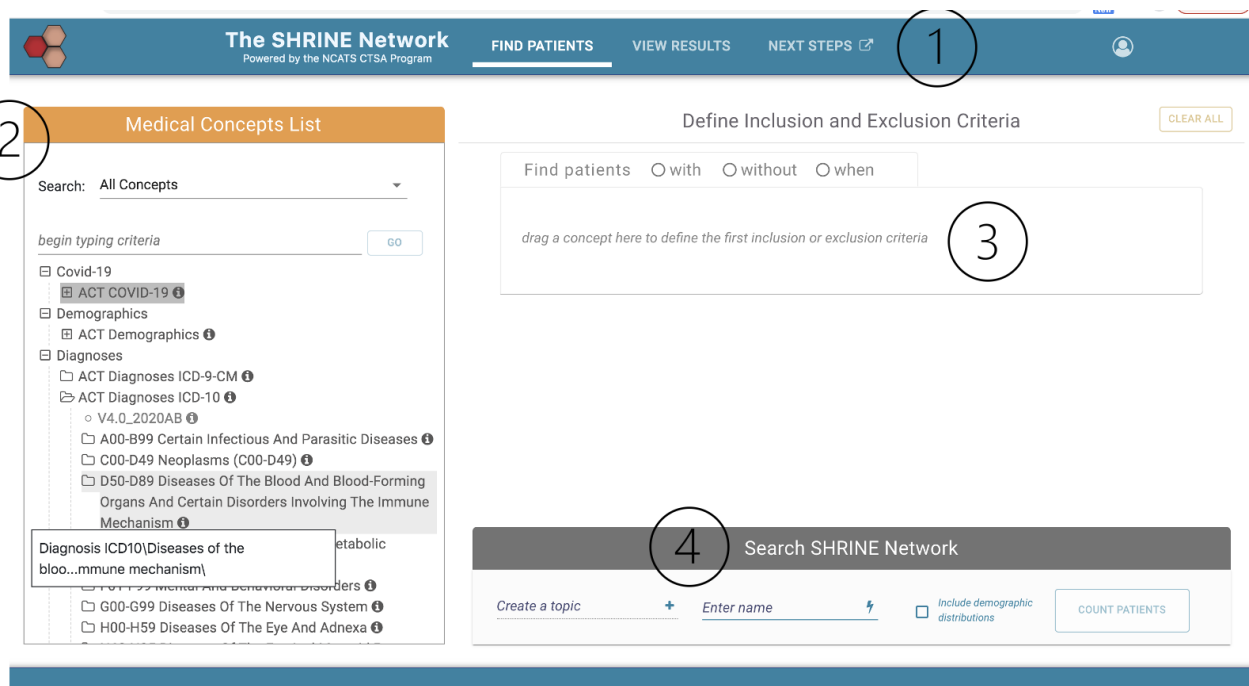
The SHRINE Network
Powered by the NCATS CTSA Program

FIND PATIENTS VIEW RESULTS NEXT STEPS

1

2

Medical Concepts List

Search: All Concepts

begin typing criteria GO

⊟ Covid-19
⊞ ACT COVID-19
⊟ Demographics
⊞ ACT Demographics
⊟ Diagnoses
ACT Diagnoses ICD-9-CM
ACT Diagnoses ICD-10
V4.0_2020AB
A00-B99 Certain Infectious And Parasitic Diseases
C00-D49 Neoplasms (C00-D49)
D50-D89 Diseases Of The Blood And Blood-Forming Organs And Certain Disorders Involving The Immune Mechanism
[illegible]etabolic
Diagnosis ICD10\Diseases of the bloo...mmune mechanism\
F01-F99 Mental And Behavioral Disorders
G00-G99 Diseases Of The Nervous System
H00-H59 Diseases Of The Eye And Adnexa

Define Inclusion and Exclusion Criteria

CLEAR ALL

Find patients with without when

drag a concept here to define the first inclusion or exclusion criteria

3

4

Search SHRINE Network

Create a topic +

Enter name

Include demographic distributions

COUNT PATIENTS